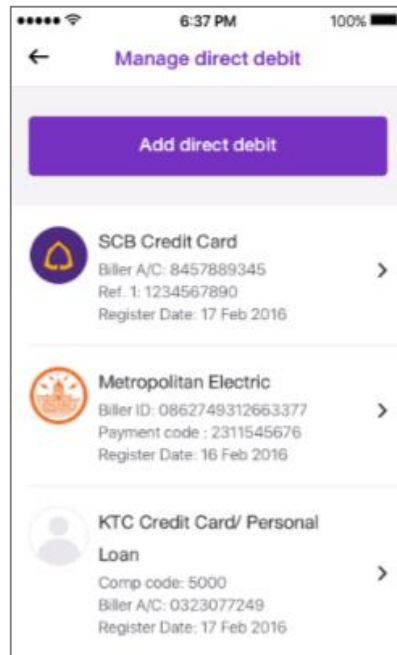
6:37 PM
100%

←
Manage direct debit

Add direct debit

SCB Credit Card
Biller A/C: 8457889345
Ref. 1: 1234567890
Register Date: 17 Feb 2016
>

Metropolitan Electric
Biller ID: 0862749312663377
Payment code : 2311545676
Register Date: 16 Feb 2016
>

KTC Credit Card/ Personal Loan
Comp code: 5000
Biller A/C: 0323077249
Register Date: 17 Feb 2016
>